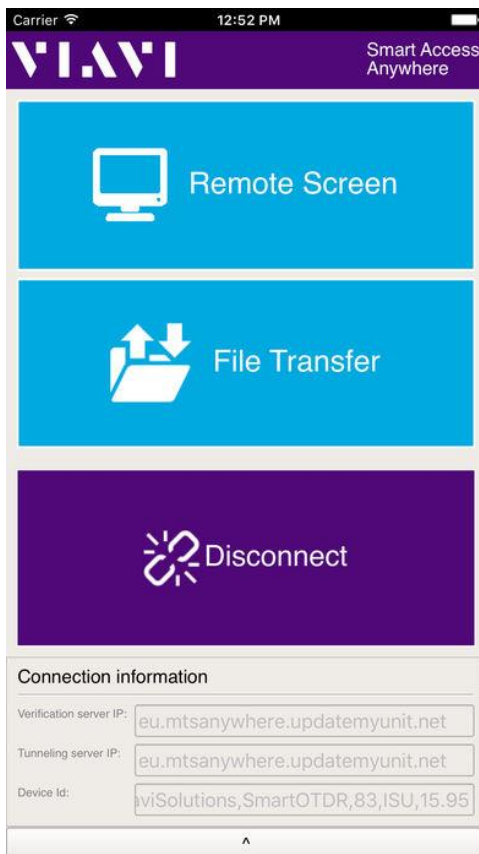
Carrier
12:52 PM

VIAVI
Smart Access Anywhere

Remote Screen

File Transfer

Disconnect

Connection information

Verification server IP: eu.mtsanywhere.updatemyunit.net

Tunneling server IP: eu.mtsanywhere.updatemyunit.net

Device Id: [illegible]viSolutions,SmartOTDR,83,ISU,15.95

^